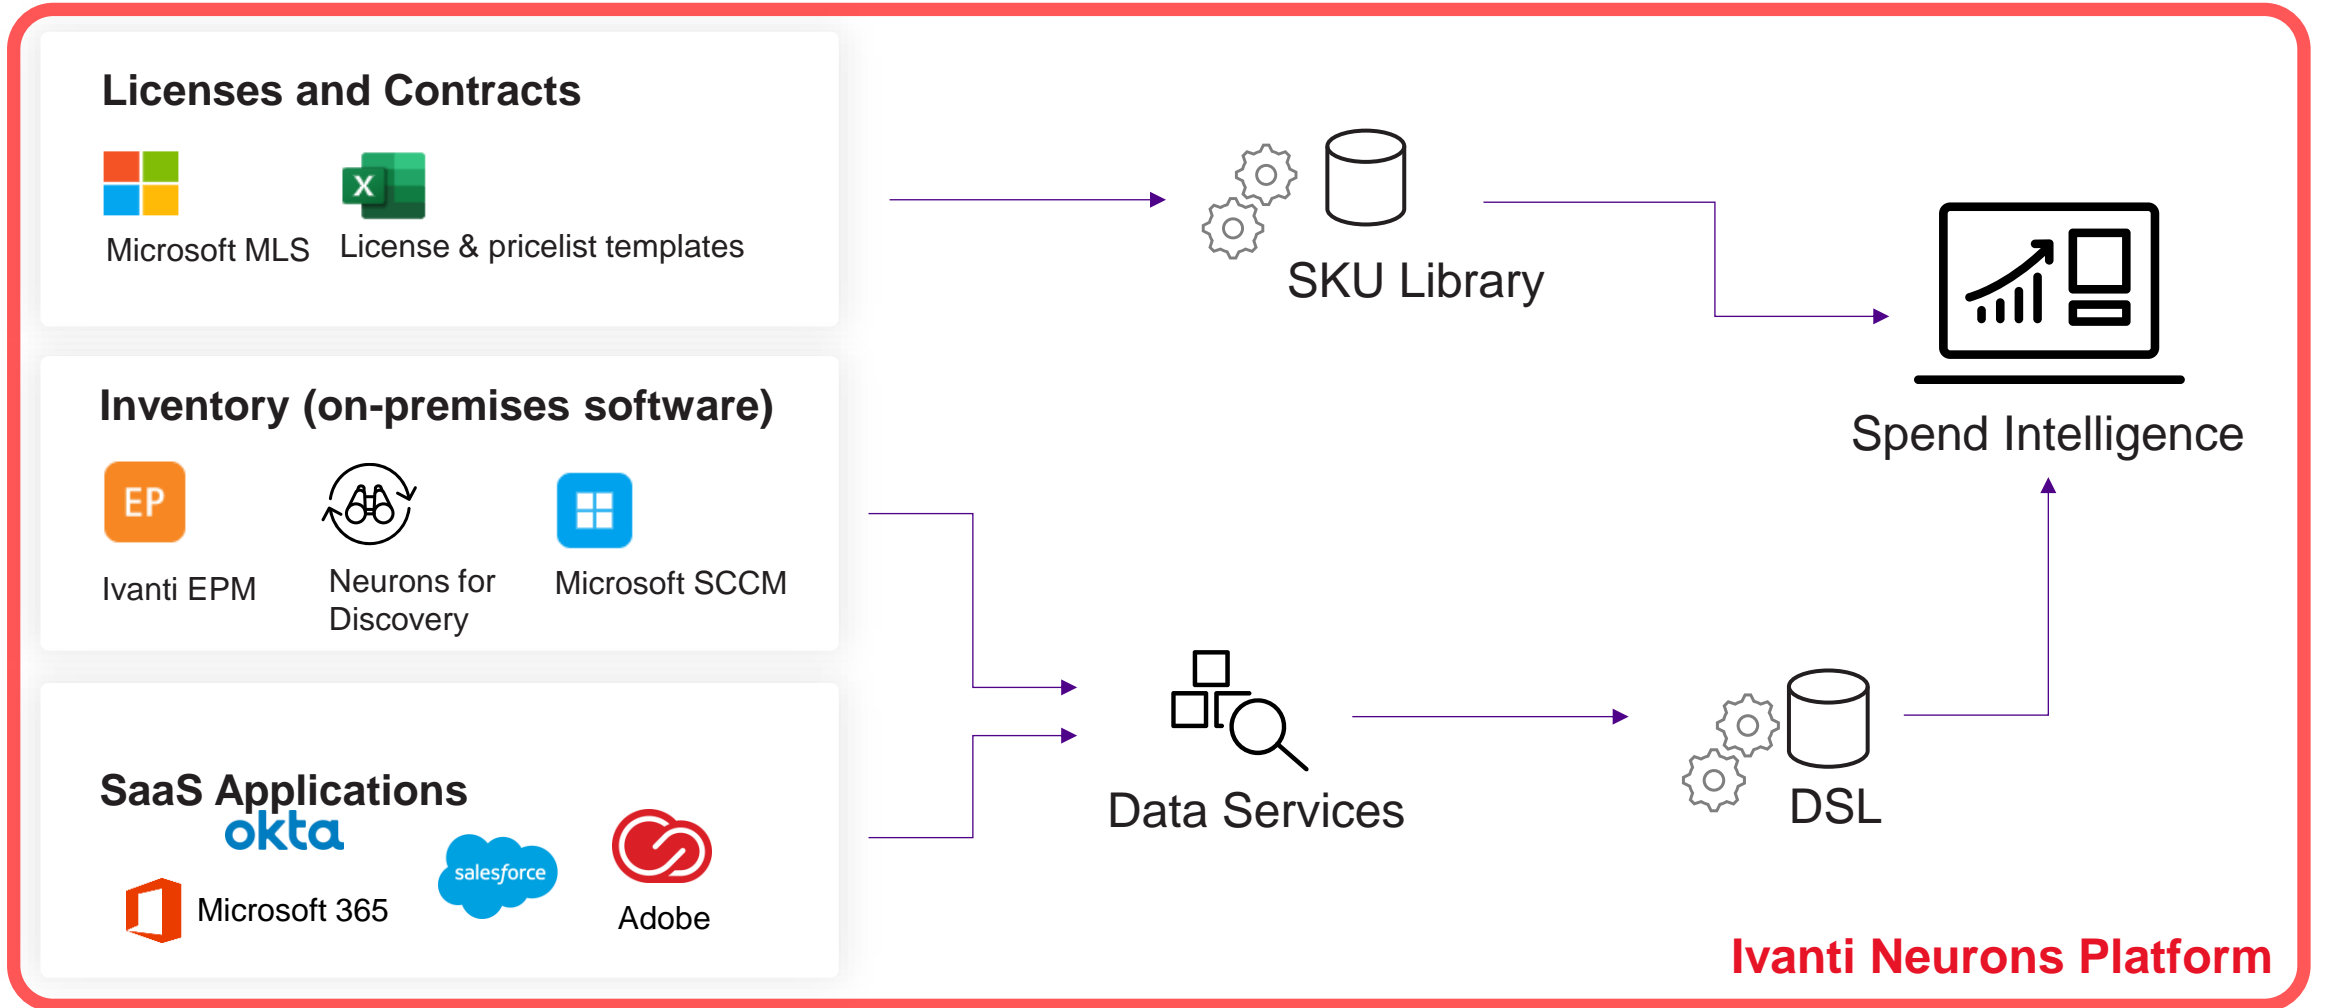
Licenses and Contracts

Microsoft MLS

License & pricelist templates

Inventory (on-premises software)

EP

Ivanti EPM

Neurons for Discovery

Microsoft SCCM

SaaS Applications

okta

Microsoft 365

salesforce

Adobe

SKU Library

Spend Intelligence

Data Services

DSL

Ivanti Neurons Platform